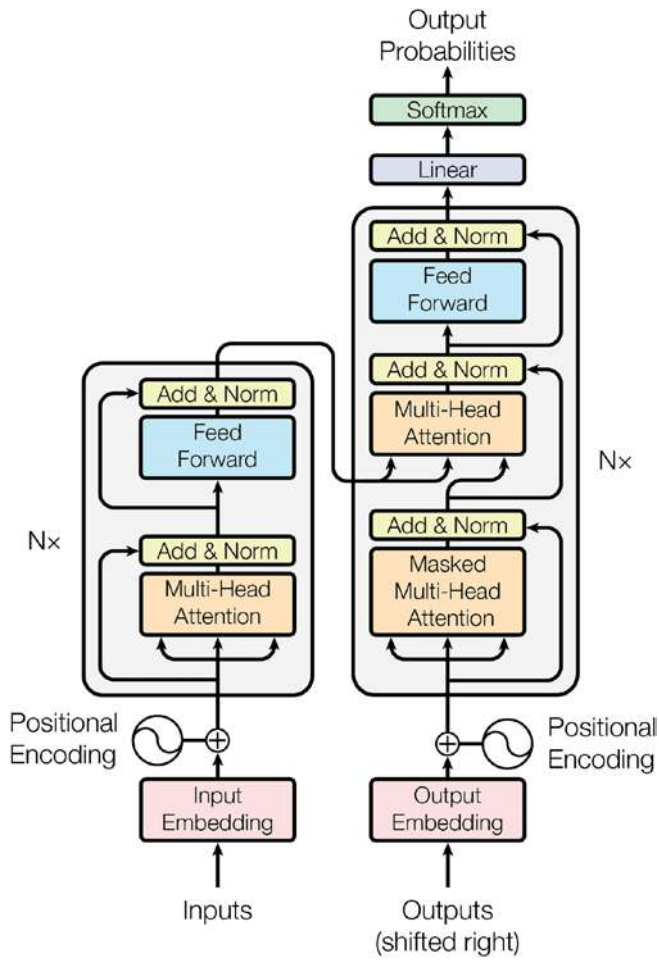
Output Probabilities

Softmax

Linear

Add & Norm

Feed Forward

Add & Norm

Multi-Head Attention

Nx

Add & Norm

Masked Multi-Head Attention

Add & Norm

Feed Forward

Nx

Add & Norm

Multi-Head Attention

Positional Encoding

Positional Encoding

Input Embedding

Output Embedding

Inputs

Outputs (shifted right)